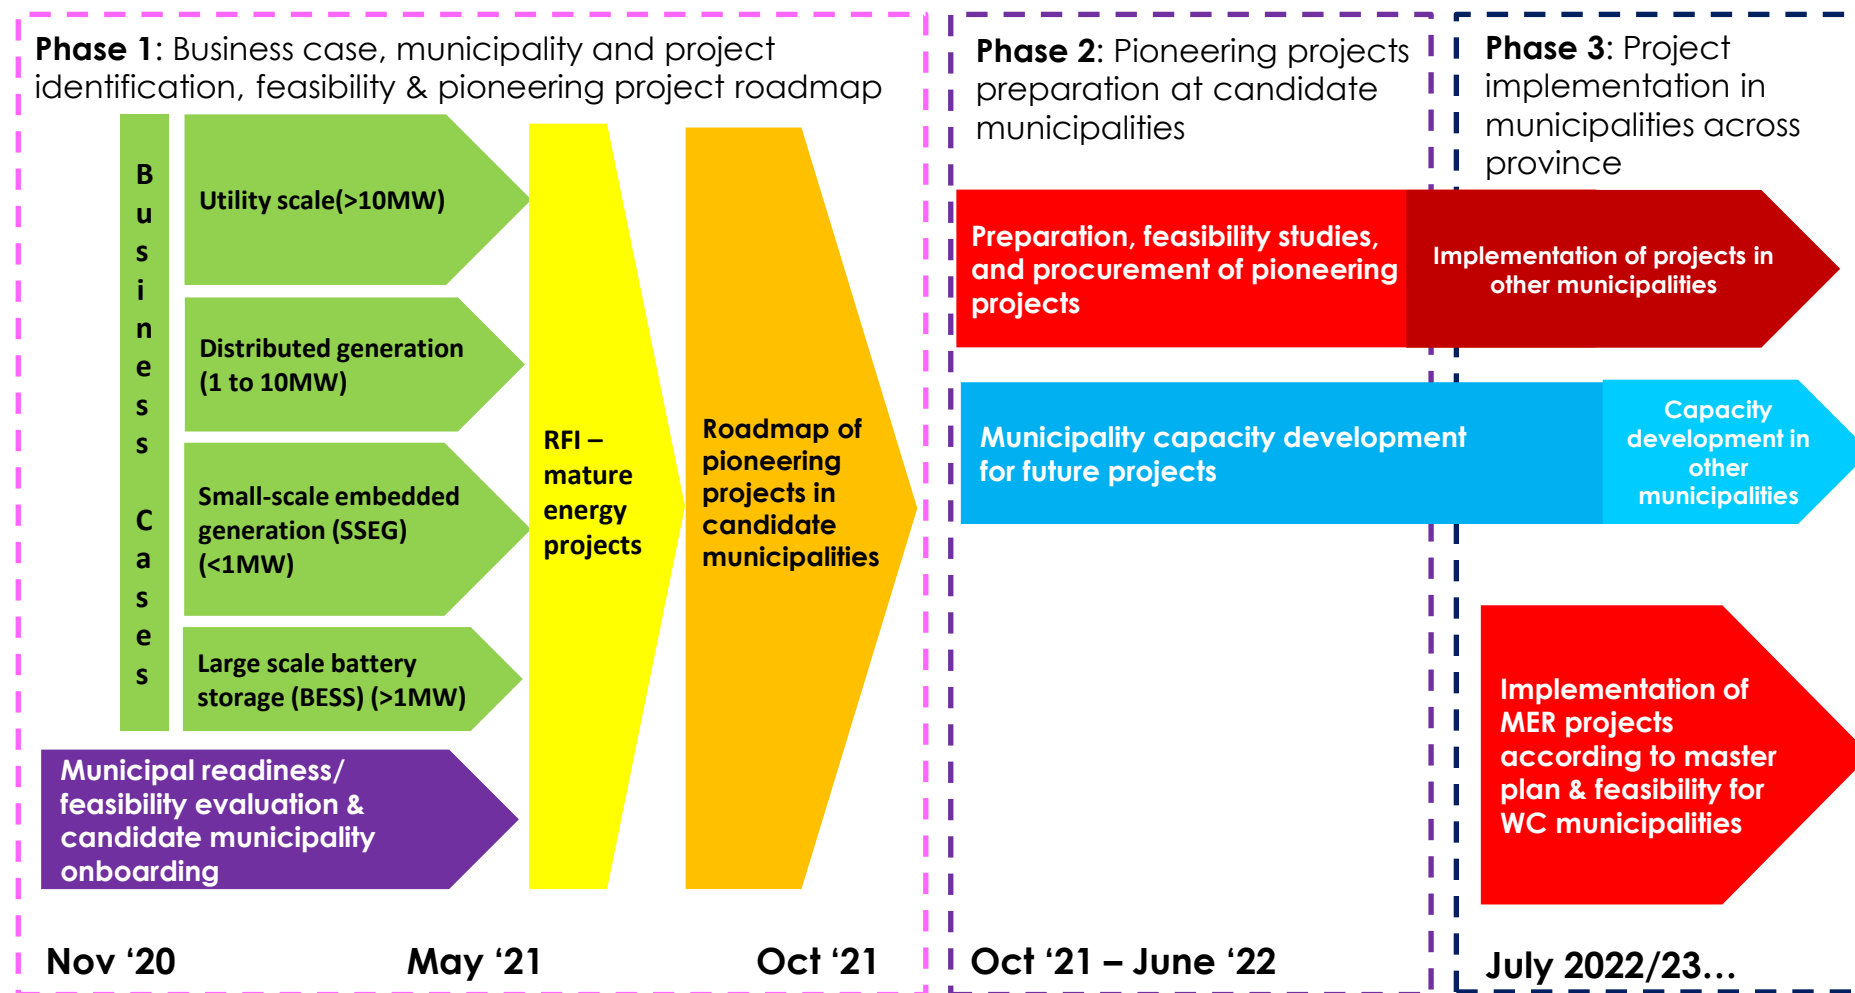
Phase 1: Business case, municipality and project identification, feasibility & pioneering project roadmap

Business Cases

Utility scale(>10MW)

Distributed generation (1 to 10MW)

Small-scale embedded generation (SSEG) (<1MW)

Large scale battery storage (BESS) (>1MW)

Municipal readiness/ feasibility evaluation & candidate municipality onboarding

RFI – mature energy projects

Roadmap of pioneering projects in candidate municipalities

Nov '20

May '21

Oct '21

Phase 2: Pioneering projects preparation at candidate municipalities

Preparation, feasibility studies, and procurement of pioneering projects

Municipality capacity development for future projects

Oct '21 – June '22

Phase 3: Project implementation in municipalities across province

Implementation of projects in other municipalities

Capacity development in other municipalities

Implementation of MER projects according to master plan & feasibility for WC municipalities

July 2022/23…